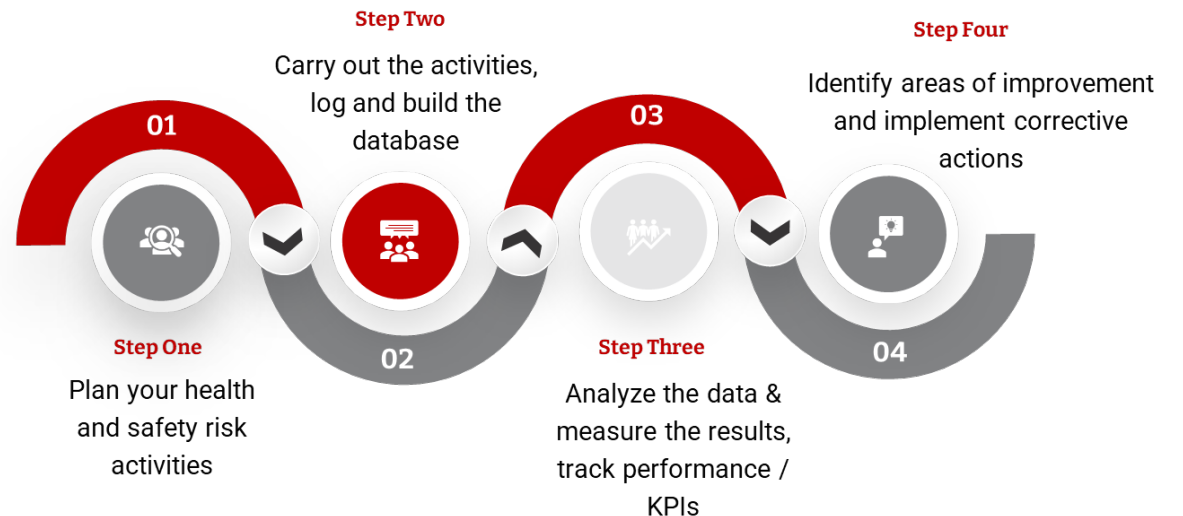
01

Step One

Plan your health and safety risk activities

Step Two

Carry out the activities, log and build the database

02

03

Step Three

Analyze the data & measure the results, track performance / KPIs

Step Four

Identify areas of improvement and implement corrective actions

04